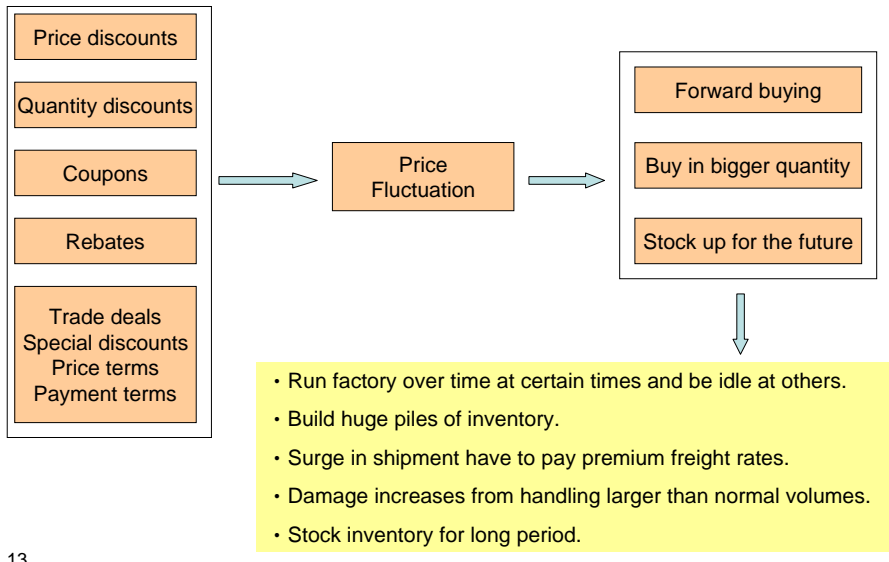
Price discounts

Quantity discounts

Coupons

Rebates

Trade deals
Special discounts
Price terms
Payment terms

Price Fluctuation

Forward buying

Buy in bigger quantity

Stock up for the future

• Run factory over time at certain times and be idle at others.
• Build huge piles of inventory.
• Surge in shipment have to pay premium freight rates.
• Damage increases from handling larger than normal volumes.
• Stock inventory for long period.

13